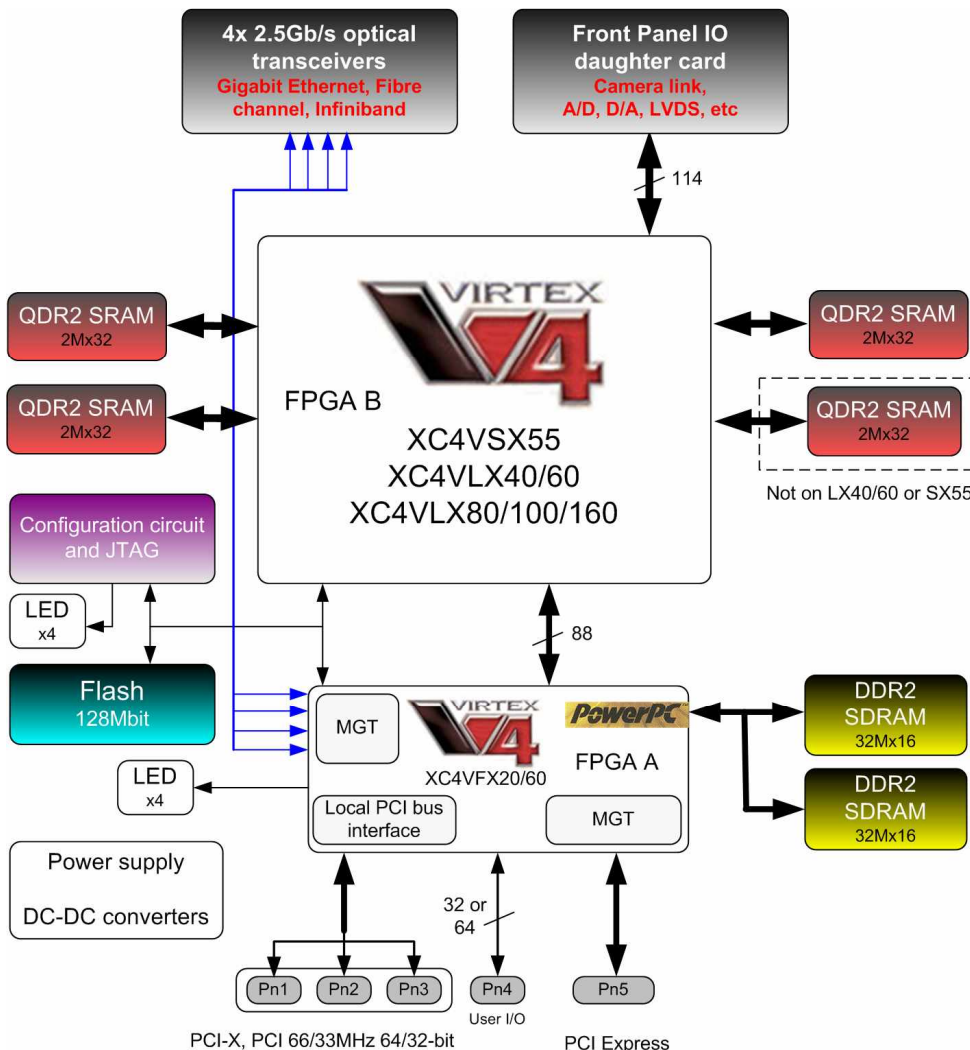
4x 2.5Gb/s optical transceivers
Gigabit Ethernet, Fibre channel, Infiniband

Front Panel IO daughter card
Camera link, A/D, D/A, LVDS, etc

114

QDR2 SRAM
2Mx32

QDR2 SRAM
2Mx32

VIRTEX V4

FPGA B

XC4VSX55
XC4VLX40/60
XC4VLX80/100/160

QDR2 SRAM
2Mx32

QDR2 SRAM
2Mx32

Not on LX40/60 or SX55

Configuration circuit and JTAG

LED
x4

88

Flash
128Mbit

MGT

VIRTEX V4

PowerPC

FPGA A

XC4VFX20/60

DDR2
SDRAM
32Mx16

DDR2
SDRAM
32Mx16

LED
x4

Local PCI bus interface

MGT

Power supply

DC-DC converters

32 or
64

Pn1
Pn2
Pn3
Pn4
Pn5

User I/O

PCI-X, PCI 66/33MHz 64/32-bit

PCI Express